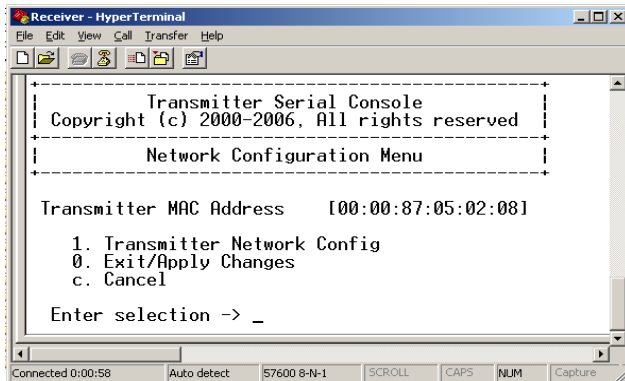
Receiver - HyperTerminal

File Edit View Call Transfer Help

Transmitter Serial Console
Copyright (c) 2000-2006, All rights reserved

Network Configuration Menu

Transmitter MAC Address [00:00:87:05:02:08]

1. Transmitter Network Config
0. Exit/Apply Changes
c. Cancel

Enter selection -> _

Connected 0:00:58 | Auto detect | 57600 8-N-1 | SCROLL | CAPS | NUM | Capture